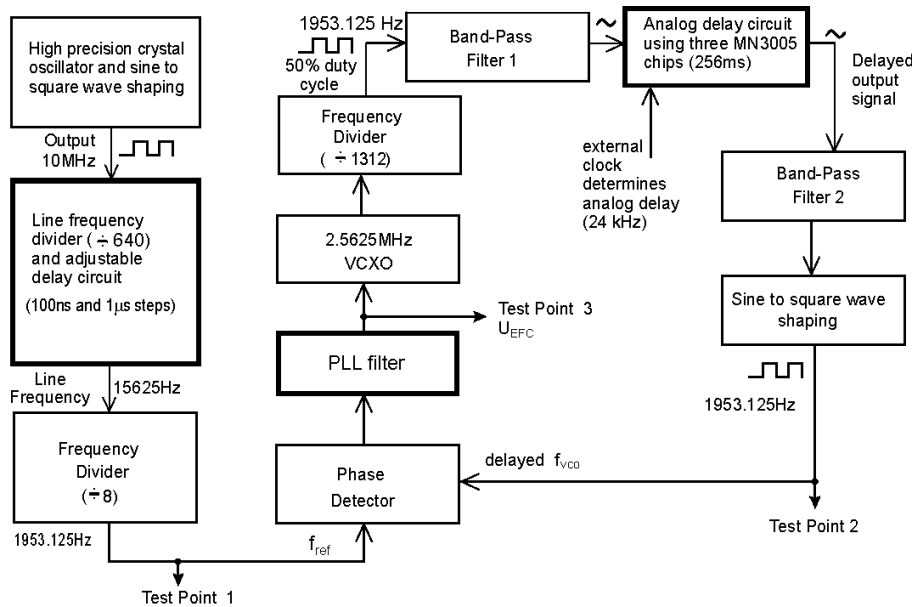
High precision crystal oscillator and sine to square wave shaping

Output 10MHz

Line frequency divider ($\div 640$) and adjustable delay circuit

(100ns and 1$\mu$s steps)

Line Frequency

15625Hz

Frequency Divider

($\div 8$)

1953.125Hz

Test Point 1

1953.125 Hz

50% duty cycle

Frequency Divider

($\div 1312$)

2.5625MHz VCXO

Test Point 3

$U_{EFC}$

PLL filter

Phase Detector

$f_{ref}$

Band-Pass Filter 1

~

Analog delay circuit using three MN3005 chips (256ms)

~

external clock determines analog delay (24 kHz)

Delayed output signal

Band-Pass Filter 2

Sine to square wave shaping

1953.125Hz

delayed $f_{vco}$

Test Point 2